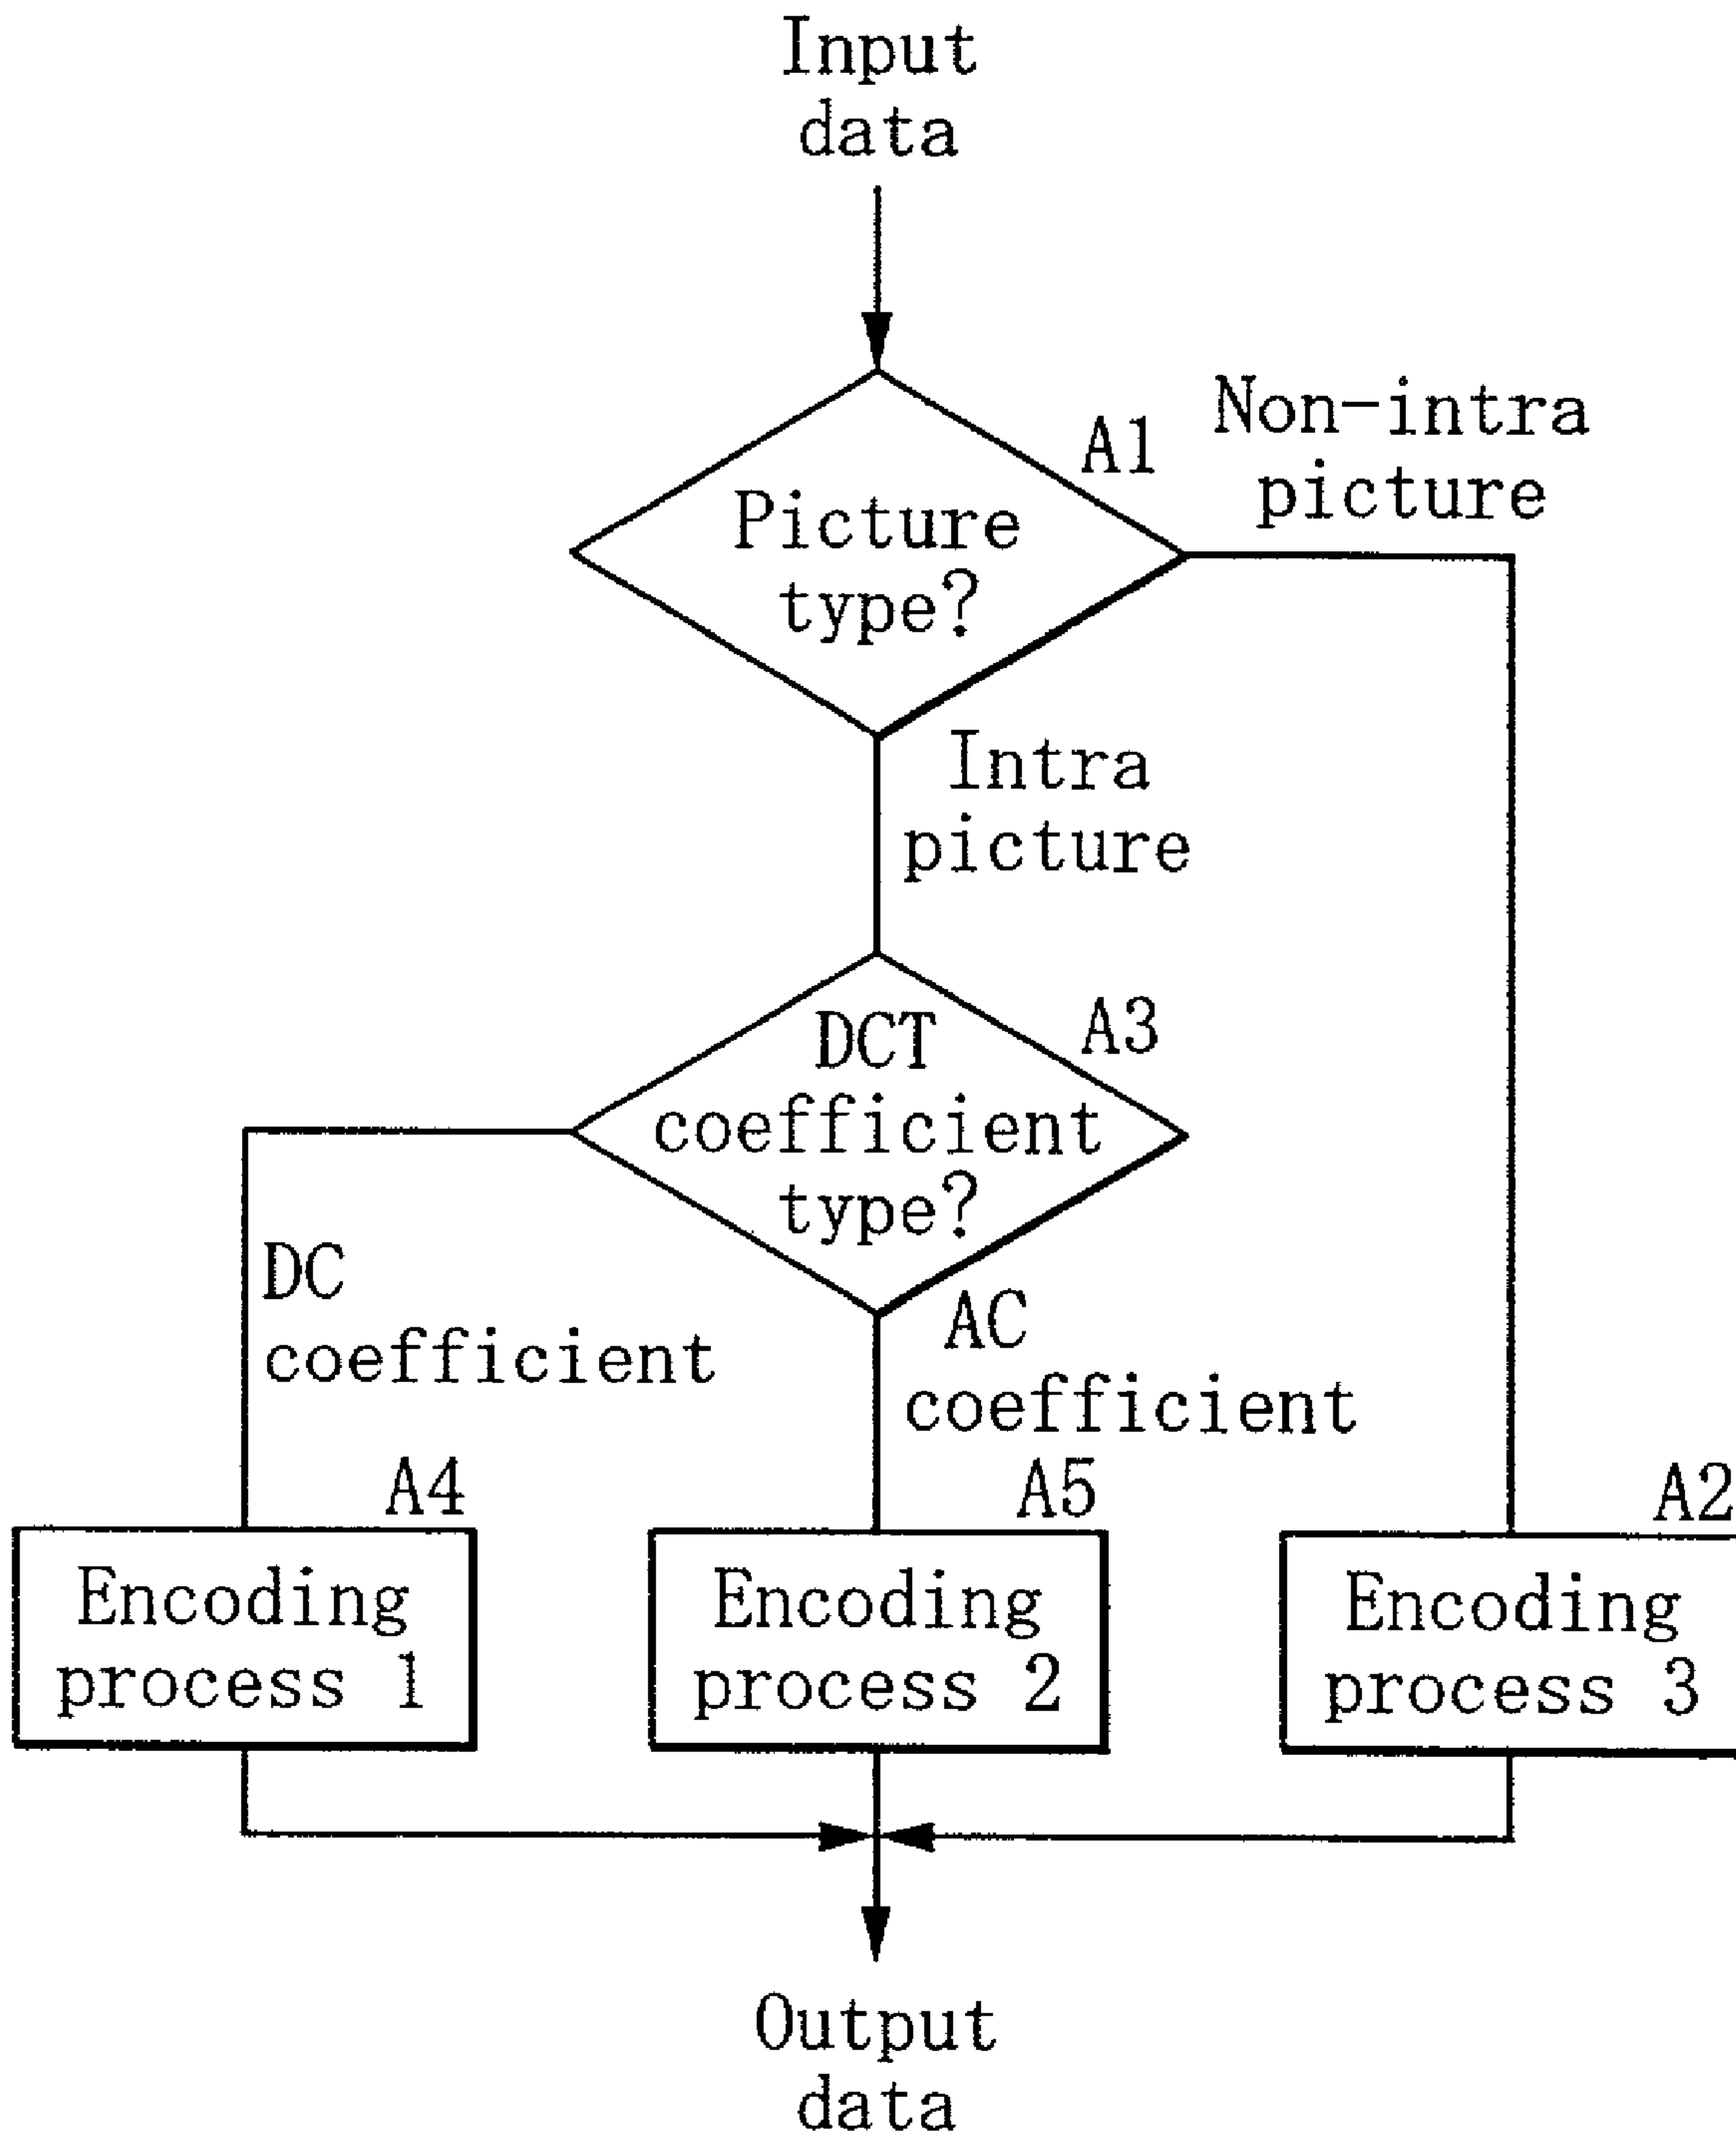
Input data

A1

Non-intra picture

Picture type?

Intra picture

A3

DCT coefficient type?

DC coefficient

AC coefficient

A4

A5

A2

Encoding process 1

Encoding process 2

Encoding process 3

Output data